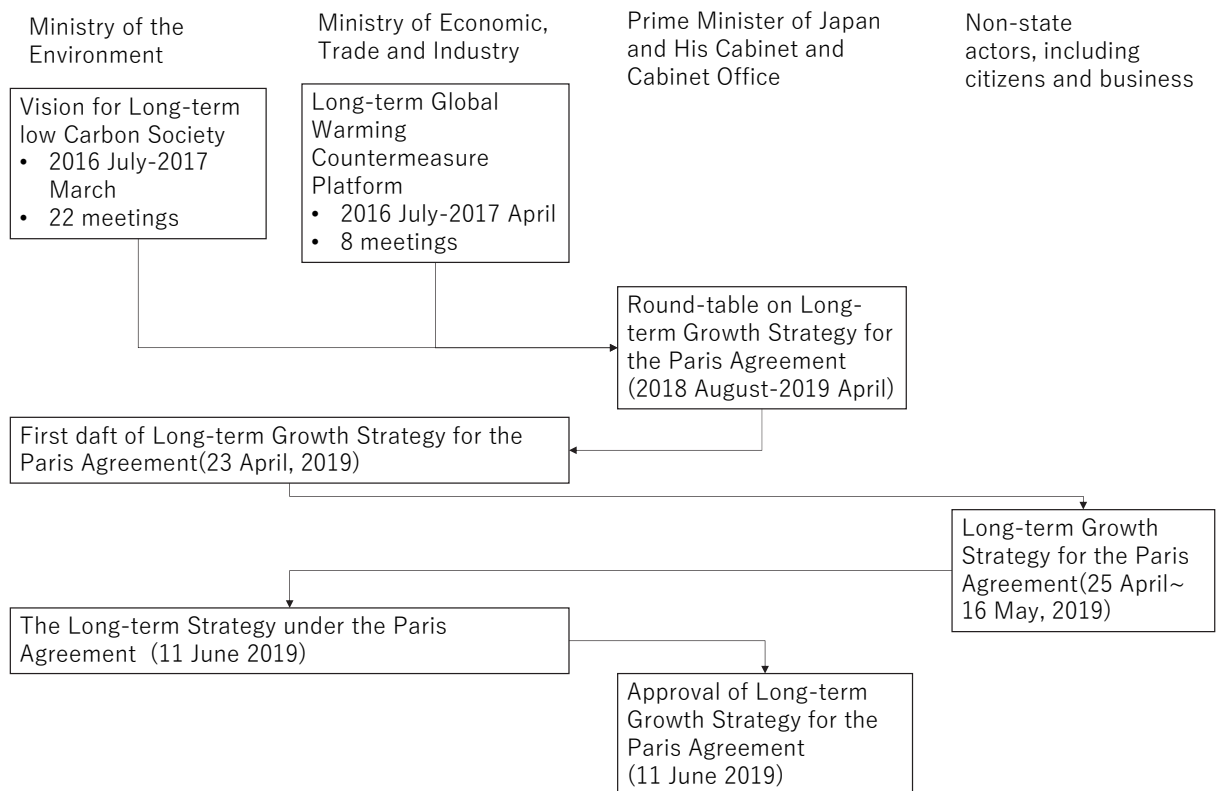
Ministry of the Environment

Ministry of Economic, Trade and Industry

Prime Minister of Japan and His Cabinet and Cabinet Office

Non-state actors, including citizens and business

Vision for Long-term low Carbon Society
• 2016 July-2017 March
• 22 meetings

Long-term Global Warming Countermeasure Platform
• 2016 July-2017 April
• 8 meetings

Round-table on Long-term Growth Strategy for the Paris Agreement (2018 August-2019 April)

First daft of Long-term Growth Strategy for the Paris Agreement(23 April, 2019)

Long-term Growth Strategy for the Paris Agreement(25 April~ 16 May, 2019)

The Long-term Strategy under the Paris Agreement (11 June 2019)

Approval of Long-term Growth Strategy for the Paris Agreement (11 June 2019)